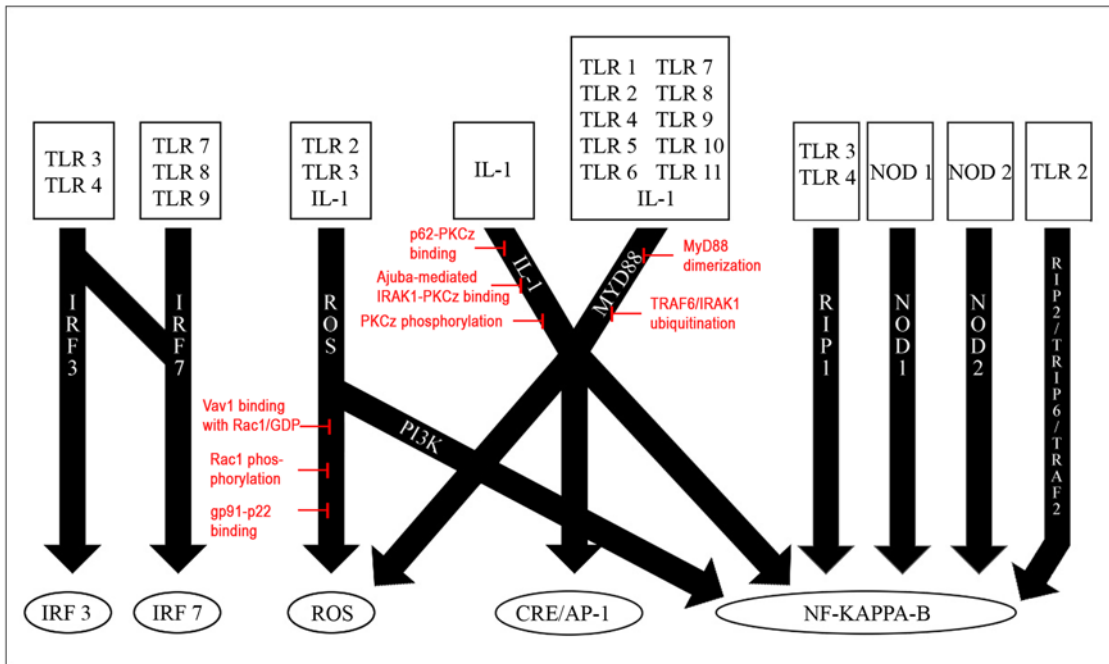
TLR 3
TLR 4

TLR 7
TLR 8
TLR 9

TLR 2
TLR 3
IL-1

IL-1

TLR 1 TLR 7
TLR 2 TLR 8
TLR 4 TLR 9
TLR 5 TLR 10
TLR 6 TLR 11
IL-1

TLR 3
TLR 4

NOD 1

NOD 2

TLR 2

IRF3

IRF7

ROS

IL-1

MYD88

RIP1

NOD1

NOD2

RIP2/TRIP6/TRAF2

p62-PKCz binding

Ajuba-mediated IRAK1-PKCz binding

PKCz phosphorylation

MyD88 dimerization

TRAF6/IRAK1 ubiquitination

Vav1 binding with Rac1/GDP

Rac1 phosphorylation

gp91-p22 binding

PI3K

IRF 3

IRF 7

ROS

CRE/AP-1

NF-KAPPA-B